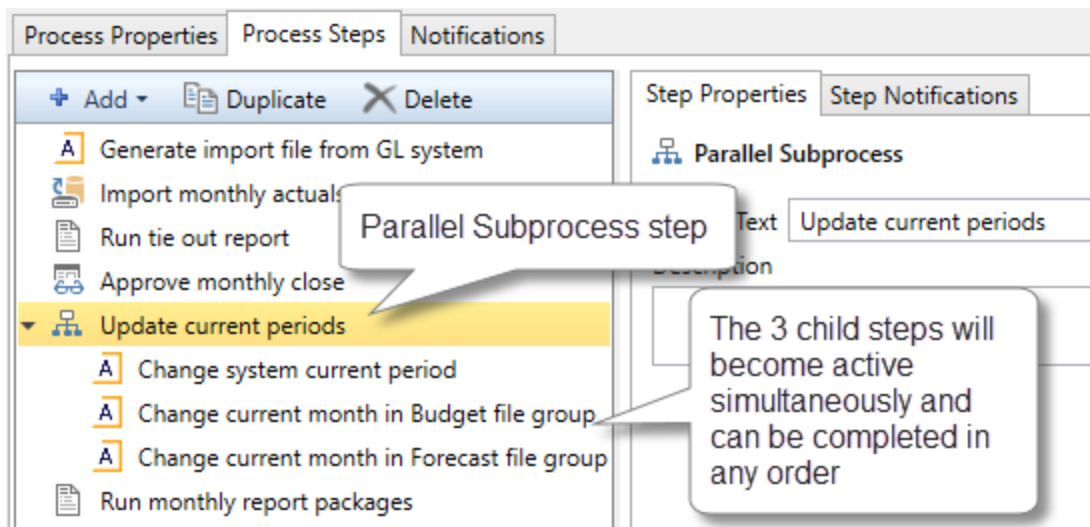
Process Properties | Process Steps | Notifications

Add | Duplicate | Delete

Generate import file from GL system
Import monthly actuals
Run tie out report
Approve monthly close
Update current periods
Change system current period
Change current month in Budget file group
Change current month in Forecast file group
Run monthly report packages

Parallel Subprocess step

Step Properties | Step Notifications

Parallel Subprocess

Text Update current periods

Description

The 3 child steps will become active simultaneously and can be completed in any order